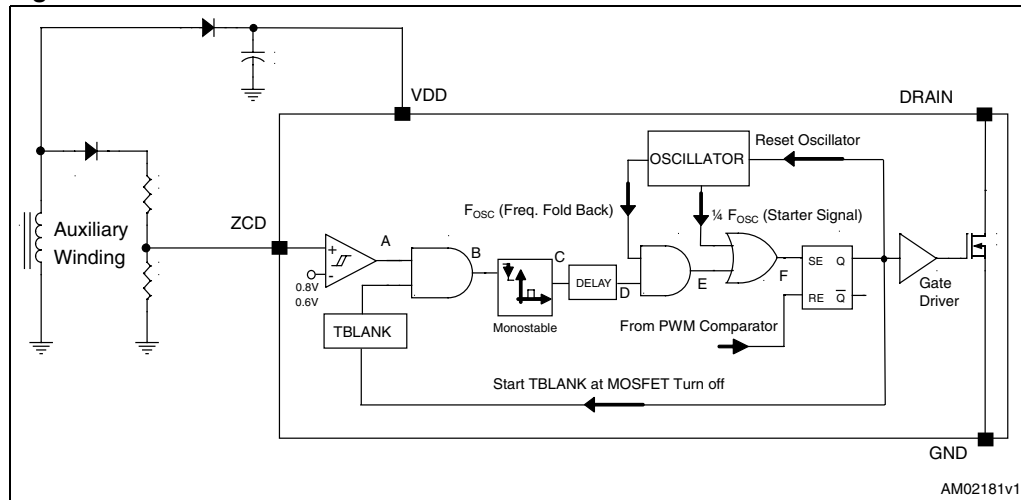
VDD
DRAIN
Reset Oscillator
OSCILLATOR
Auxiliary Winding
ZCD
$F_{OSC}$ (Freq. Fold Back)
¼ $F_{OSC}$ (Starter Signal)
+
-
A
B
C
D
E
F
0.8V
0.6V
DELAY
SE Q
RE $\overline{Q}$
Gate Driver
Monostable
TBLANK
From PWM Comparator
Start TBLANK at MOSFET Turn off
GND
AM02181v1